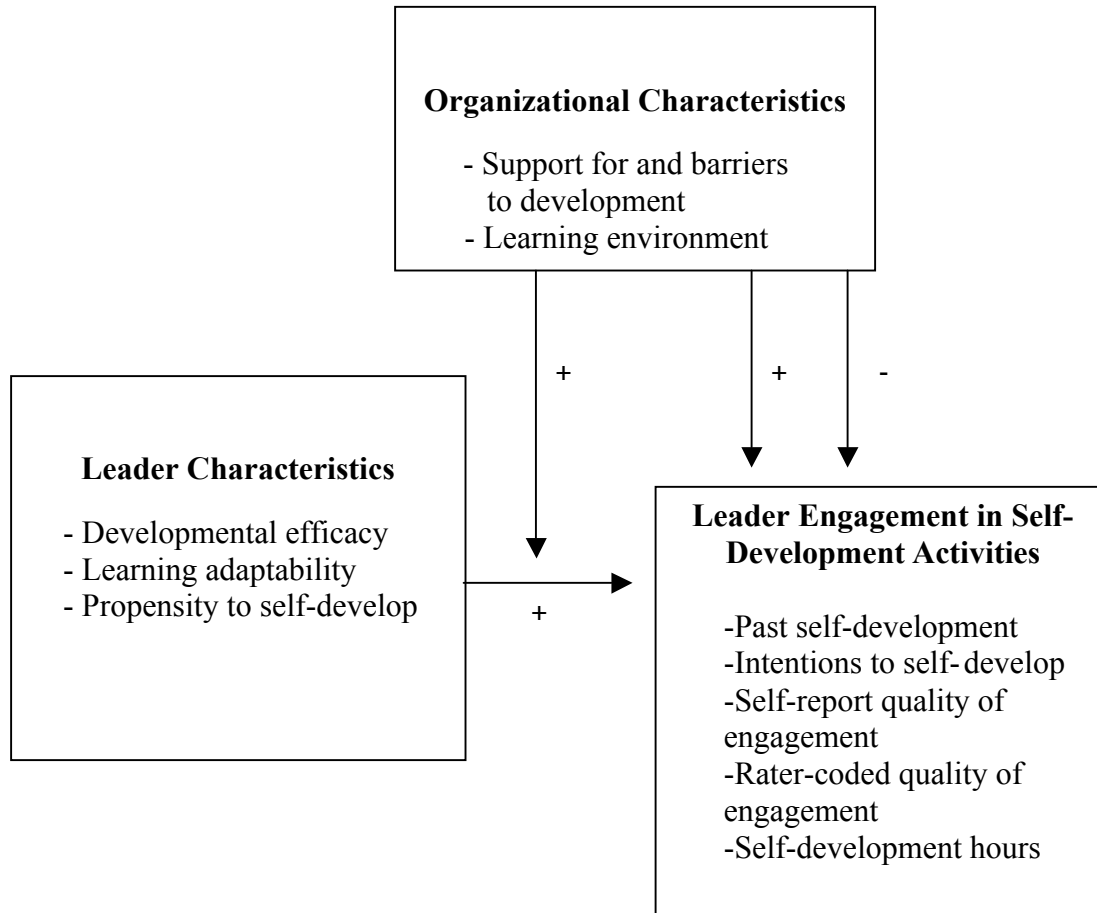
**Organizational Characteristics**

- Support for and barriers to development
- Learning environment

+

+

-

**Leader Characteristics**

- Developmental efficacy
- Learning adaptability
- Propensity to self-develop

+

**Leader Engagement in Self-Development Activities**

-Past self-development
-Intentions to self-develop
-Self-report quality of engagement
-Rater-coded quality of engagement
-Self-development hours